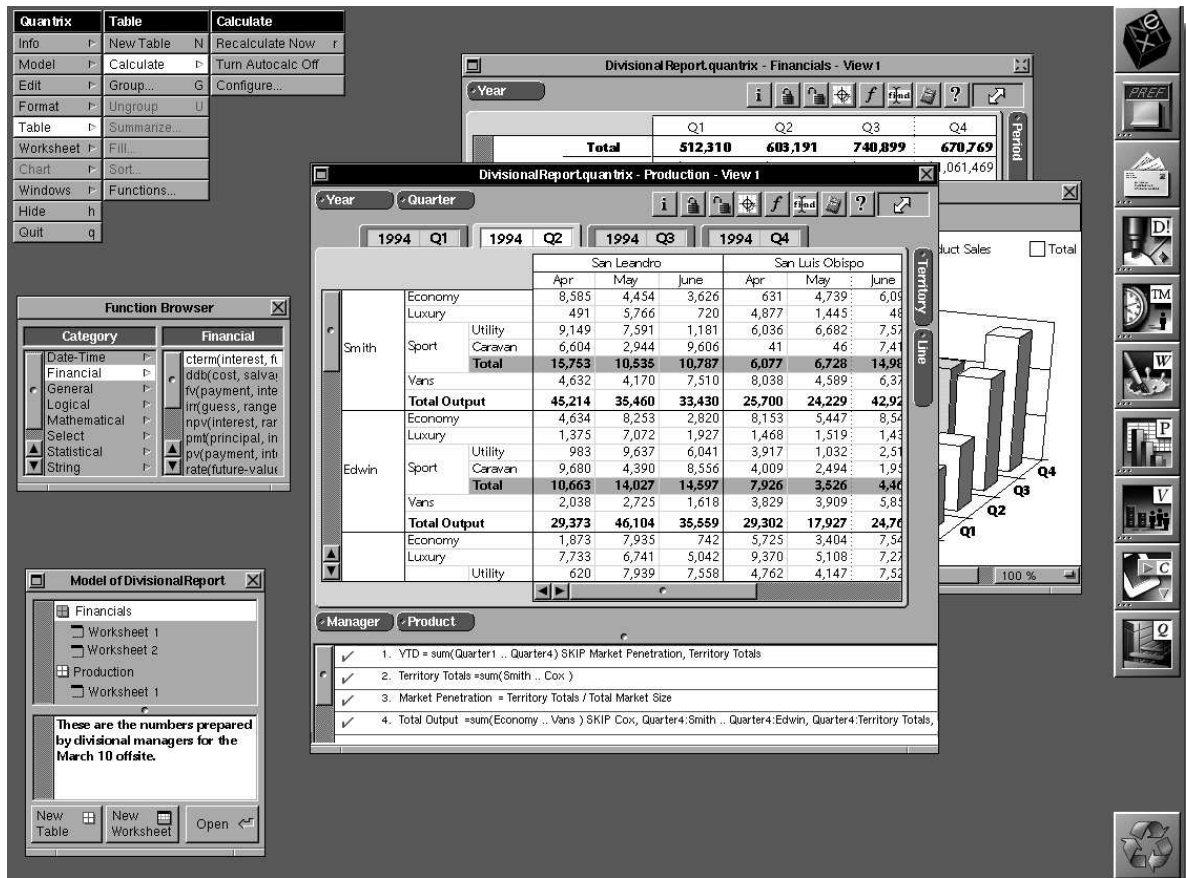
Quantrix
Info
Model
Edit
Format
Table
Worksheet
Chart
Windows
Hide h
Quit q

Table
New Table N
Calculate
Group... G
Ungroup U
Summarize...
Fill...
Sort...
Functions...

Calculate
Recalculate Now r
Turn Autocalc Off
Configure...

DivisionalReport.quantrix - Financials - View 1
Year

| | Q1 | Q2 | Q3 | Q4 |
|---|---|---|---|---|
| Total | 512,310 | 603,191 | 740,899 | 670,769 |

Period
1,061,469

DivisionalReport.quantrix - Production - View 1
Year
Quarter
1994 Q1
1994 Q2
1994 Q3
1994 Q4

| | | | San Leandro Apr | May | June | San Luis Obispo Apr | May | June |
|---|---|---|---|---|---|---|---|---|
| Smith | Economy | | 8,585 | 4,454 | 3,626 | 631 | 4,739 | 6,09 |
| | Luxury | | 491 | 5,766 | 720 | 4,877 | 1,445 | 48 |
| | Sport | Utility | 9,149 | 7,591 | 1,181 | 6,036 | 6,682 | 7,57 |
| | | Caravan | 6,604 | 2,944 | 9,606 | 41 | 46 | 7,41 |
| | | Total | 15,753 | 10,535 | 10,787 | 6,077 | 6,728 | 14,98 |
| | Vans | | 4,632 | 4,170 | 7,510 | 8,038 | 4,589 | 6,37 |
| | Total Output | | 45,214 | 35,460 | 33,430 | 25,700 | 24,229 | 42,92 |
| Edwin | Economy | | 4,634 | 8,253 | 2,820 | 8,153 | 5,447 | 8,54 |
| | Luxury | | 1,375 | 7,072 | 1,927 | 1,468 | 1,519 | 1,43 |
| | Sport | Utility | 983 | 9,637 | 6,041 | 3,917 | 1,032 | 2,51 |
| | | Caravan | 9,680 | 4,390 | 8,556 | 4,009 | 2,494 | 1,95 |
| | | Total | 10,663 | 14,027 | 14,597 | 7,926 | 3,526 | 4,46 |
| | Vans | | 2,038 | 2,725 | 1,618 | 3,829 | 3,909 | 5,85 |
| | Total Output | | 29,373 | 46,104 | 35,559 | 29,302 | 17,927 | 24,76 |
| | Economy | | 1,873 | 7,935 | 742 | 5,725 | 3,404 | 7,54 |
| | Luxury | | 7,733 | 6,741 | 5,042 | 9,370 | 5,108 | 7,27 |
| | | Utility | 620 | 7,939 | 7,558 | 4,762 | 4,147 | 7,52 |

Territory
Line
Manager
Product

1. YTD = sum(Quarter1 .. Quarter4) SKIP Market Penetration, Territory Totals
2. Territory Totals =sum(Smith .. Cox )
3. Market Penetration = Territory Totals / Total Market Size
4. Total Output =sum(Economy .. Vans ) SKIP Cox, Quarter4:Smith .. Quarter4:Edwin, Quarter4:Territory Totals,

duct Sales
Total
Q4
Q3
Q2
Q1
100 %

Function Browser
Category
Date-Time
Financial
General
Logical
Mathematical
Select
Statistical
String
Financial
cterm(interest, fu
ddb(cost, salva
fv(payment, inte
irr(guess, range
npv(interest, rar
pmt(principal, in
pv(payment, int
rate(future-value

Model of DivisionalReport
Financials
Worksheet 1
Worksheet 2
Production
Worksheet 1
These are the numbers prepared by divisional managers for the March 10 offsite.
New Table
New Worksheet
Open

PREF
D!
TM
W
P
V
C
Q